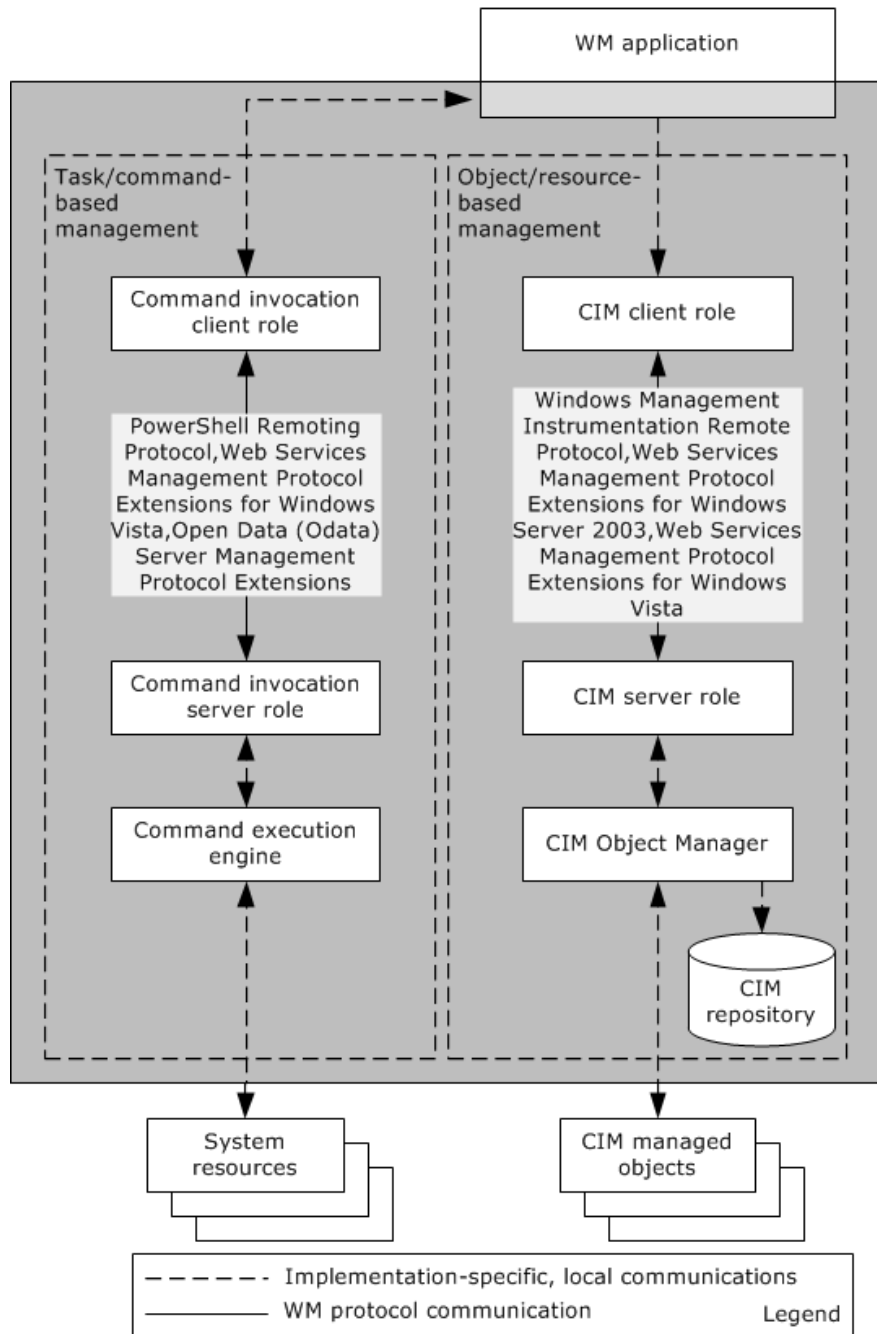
WM application

Task/command-based management

Command invocation client role

PowerShell Remoting Protocol,Web Services Management Protocol Extensions for Windows Vista,Open Data (Odata) Server Management Protocol Extensions

Command invocation server role

Command execution engine

Object/resource-based management

CIM client role

Windows Management Instrumentation Remote Protocol,Web Services Management Protocol Extensions for Windows Server 2003,Web Services Management Protocol Extensions for Windows Vista

CIM server role

CIM Object Manager

CIM repository

System resources

CIM managed objects

Implementation-specific, local communications

WM protocol communication

Legend